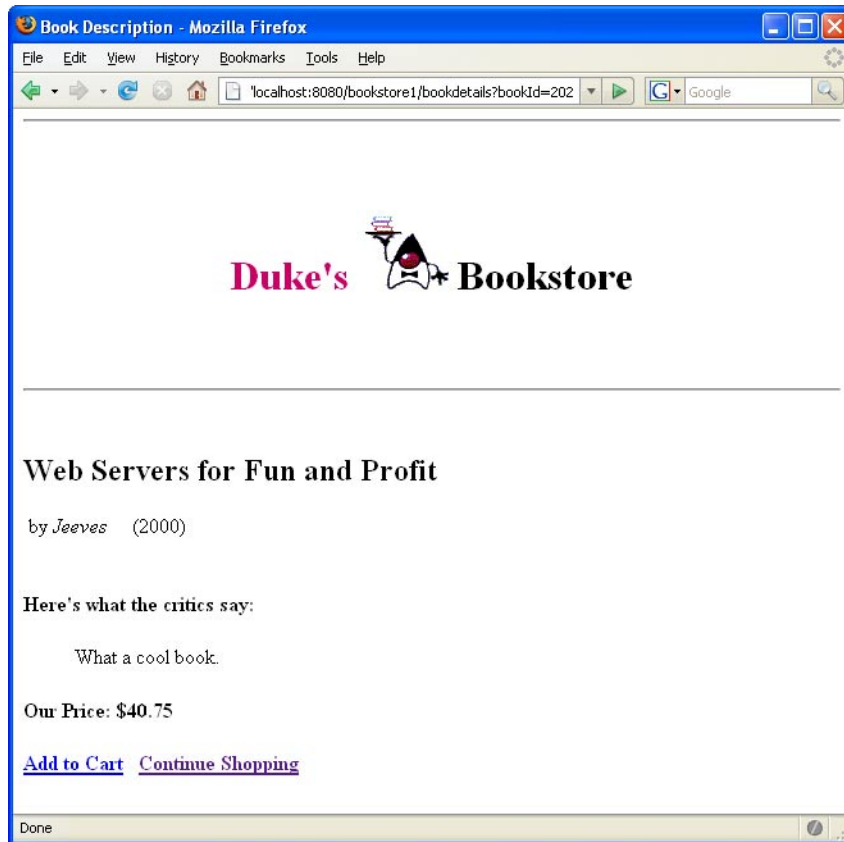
Book Description - Mozilla Firefox

File Edit View History Bookmarks Tools Help

'localhost:8080/bookstore1/bookdetails?bookId=202

Google

Duke's Bookstore

Web Servers for Fun and Profit

by *Jeeves* (2000)

Here's what the critics say:

What a cool book.

Our Price: $40.75

Add to Cart Continue Shopping

Done